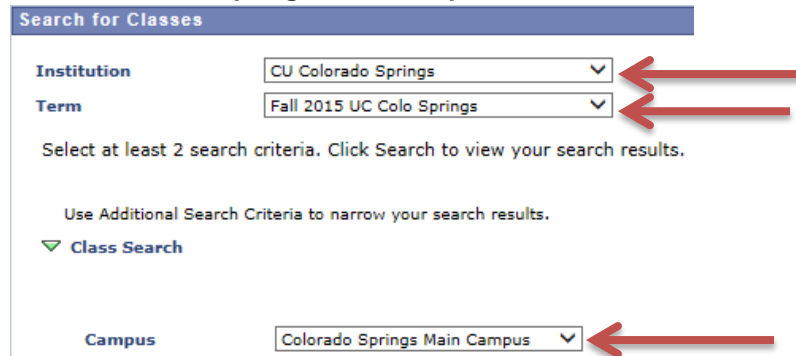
Search for Classes

Institution CU Colorado Springs

Term Fall 2015 UC Colo Springs

Select at least 2 search criteria. Click Search to view your search results.

Use Additional Search Criteria to narrow your search results.

Class Search

Campus Colorado Springs Main Campus